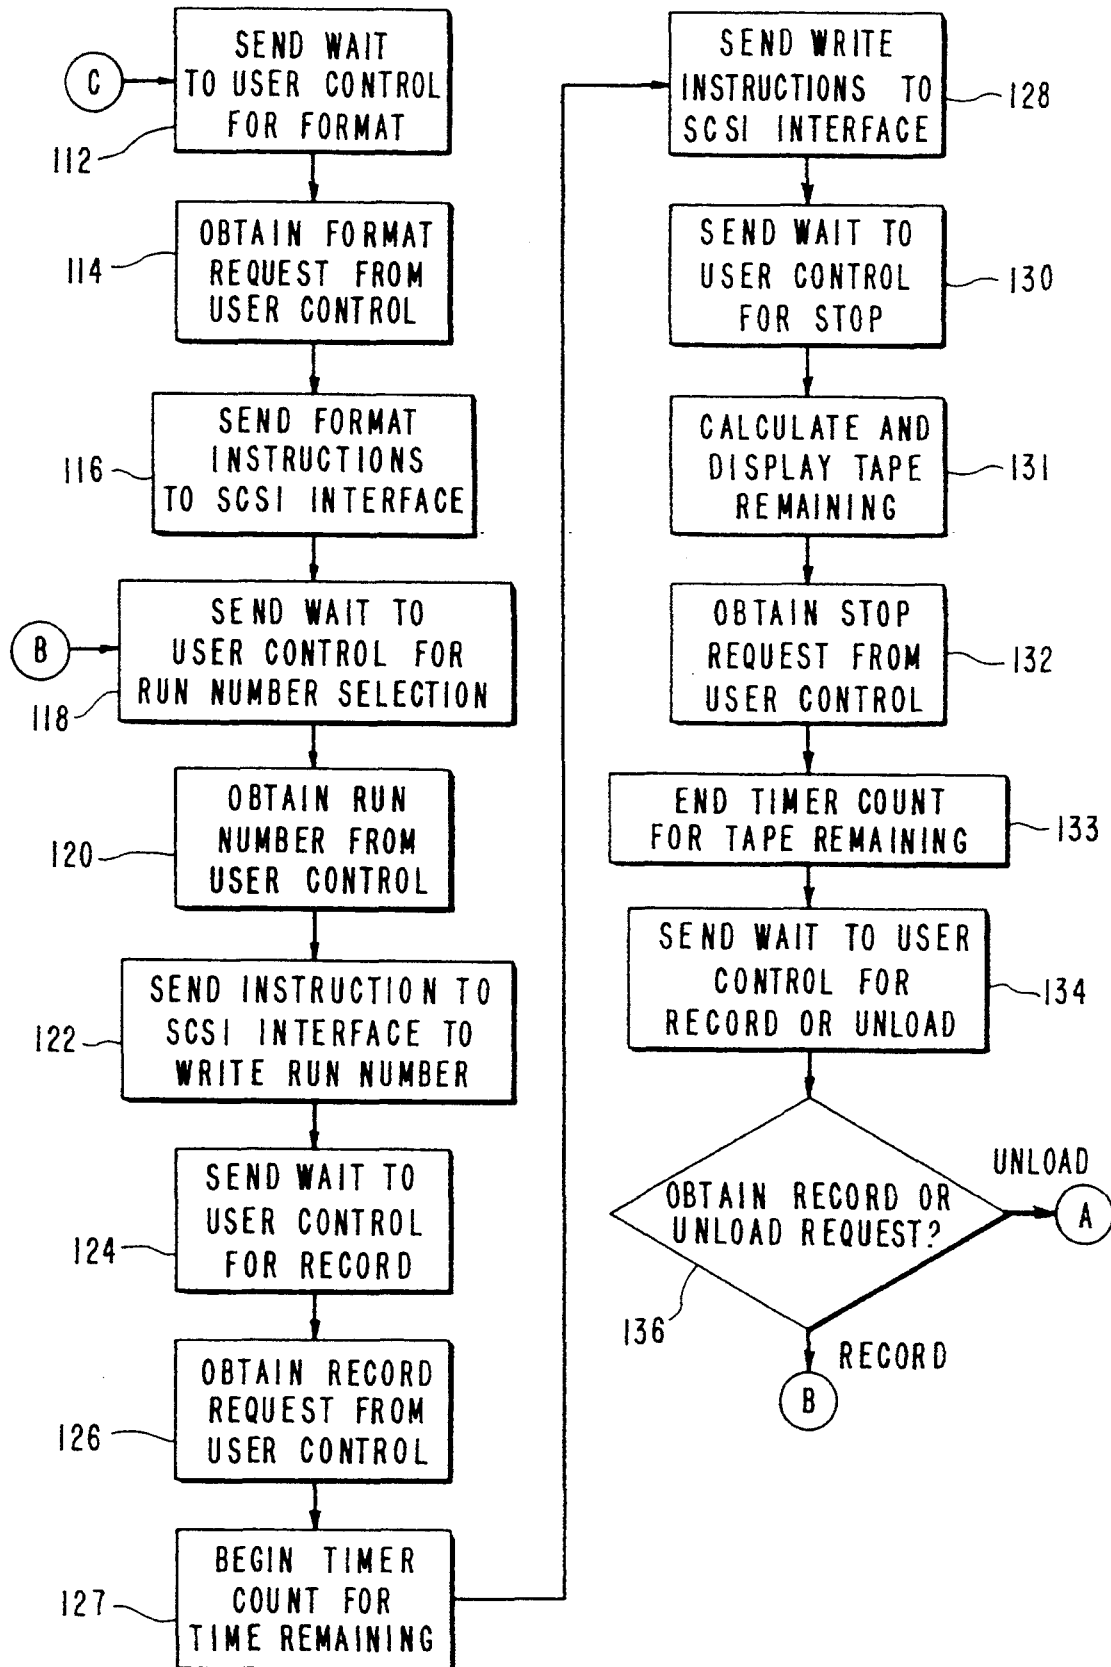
C
SEND WAIT TO USER CONTROL FOR FORMAT
112

114
OBTAIN FORMAT REQUEST FROM USER CONTROL

116
SEND FORMAT INSTRUCTIONS TO SCSI INTERFACE

B
SEND WAIT TO USER CONTROL FOR RUN NUMBER SELECTION
118

120
OBTAIN RUN NUMBER FROM USER CONTROL

122
SEND INSTRUCTION TO SCSI INTERFACE TO WRITE RUN NUMBER

124
SEND WAIT TO USER CONTROL FOR RECORD

126
OBTAIN RECORD REQUEST FROM USER CONTROL

127
BEGIN TIMER COUNT FOR TIME REMAINING

SEND WRITE INSTRUCTIONS TO SCSI INTERFACE
128

SEND WAIT TO USER CONTROL FOR STOP
130

CALCULATE AND DISPLAY TAPE REMAINING
131

OBTAIN STOP REQUEST FROM USER CONTROL
132

END TIMER COUNT FOR TAPE REMAINING
133

SEND WAIT TO USER CONTROL FOR RECORD OR UNLOAD
134

OBTAIN RECORD OR UNLOAD REQUEST?
136
UNLOAD
A
RECORD
B